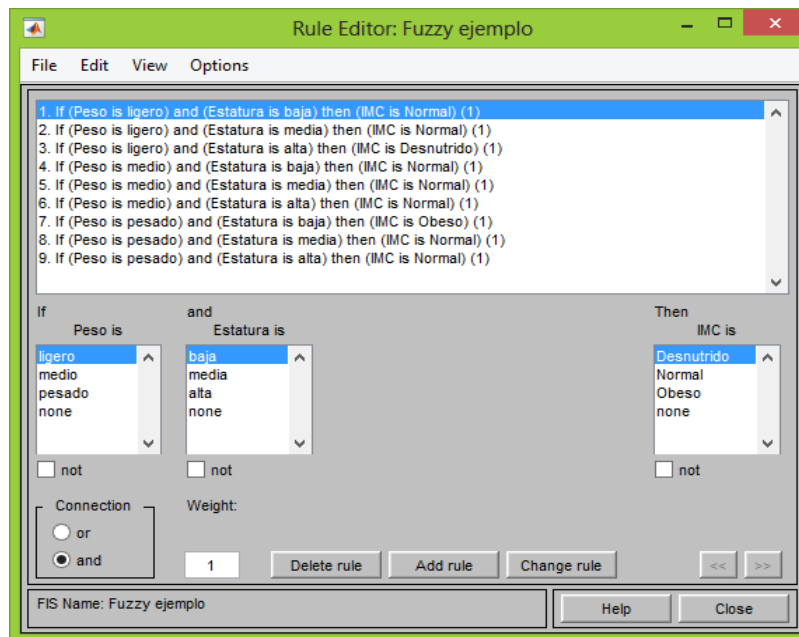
Rule Editor: Fuzzy ejemplo

File Edit View Options

1. If (Peso is ligero) and (Estatura is baja) then (IMC is Normal) (1)
2. If (Peso is ligero) and (Estatura is media) then (IMC is Normal) (1)
3. If (Peso is ligero) and (Estatura is alta) then (IMC is Desnutrido) (1)
4. If (Peso is medio) and (Estatura is baja) then (IMC is Normal) (1)
5. If (Peso is medio) and (Estatura is media) then (IMC is Normal) (1)
6. If (Peso is medio) and (Estatura is alta) then (IMC is Normal) (1)
7. If (Peso is pesado) and (Estatura is baja) then (IMC is Obeso) (1)
8. If (Peso is pesado) and (Estatura is media) then (IMC is Normal) (1)
9. If (Peso is pesado) and (Estatura is alta) then (IMC is Normal) (1)

If
Peso is
ligero
medio
pesado
none
not

and
Estatura is
baja
media
alta
none
not

Then
IMC is
Desnutrido
Normal
Obeso
none
not

Connection
or
and

Weight:
1

Delete rule
Add rule
Change rule
<<
>>

FIS Name: Fuzzy ejemplo

Help
Close